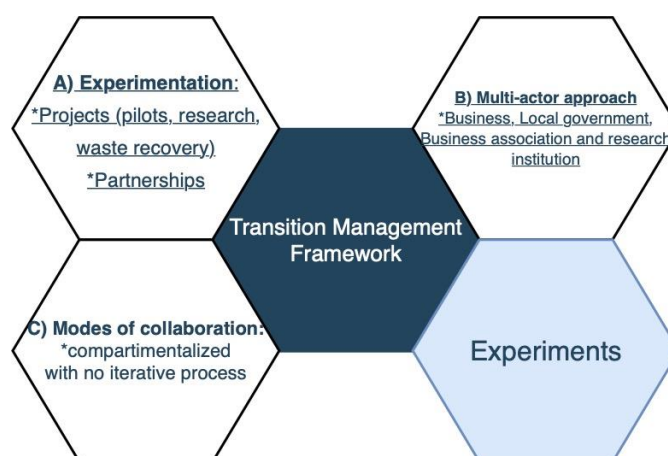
A) Experimentation:
*Projects (pilots, research, waste recovery)
*Partnerships

B) Multi-actor approach
*Business, Local government, Business association and research institution

Transition Management Framework

C) Modes of collaboration:
*compartimentalized with no iterative process

Experiments